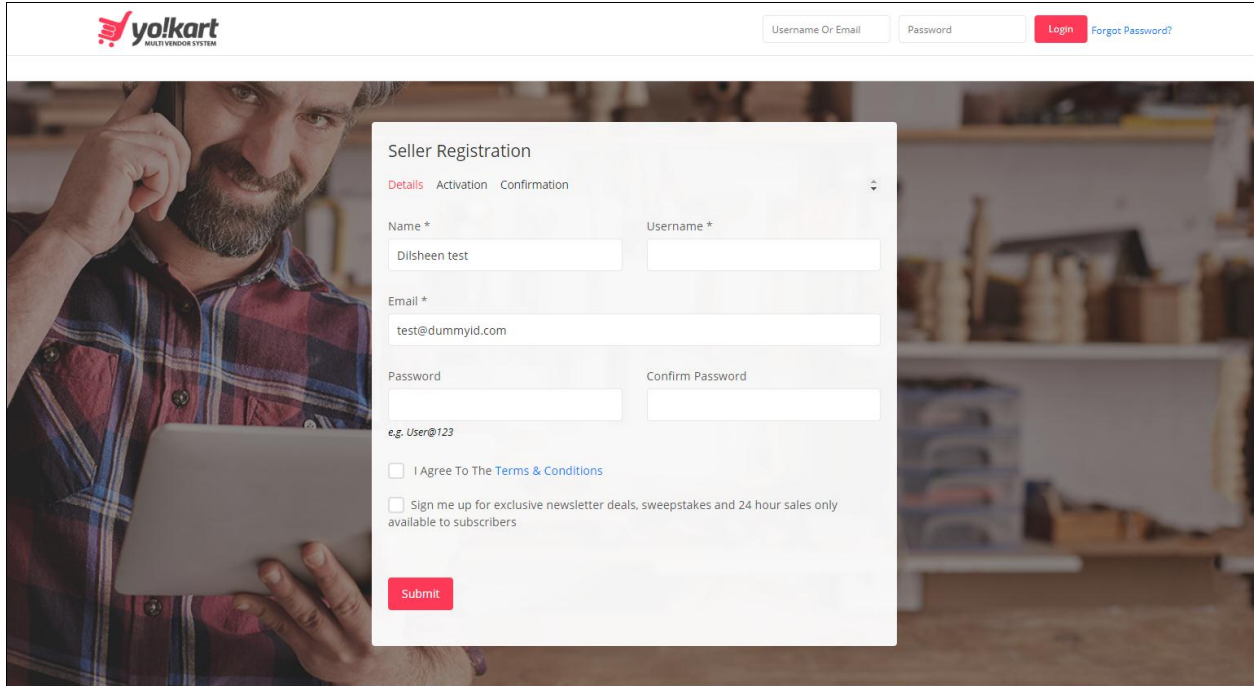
yo!kart
MULTI VENDOR SYSTEM

Username Or Email
Password
Login
Forgot Password?

Seller Registration

Details Activation Confirmation

Name *
Dilsheen test

Username *

Email *
test@dummyid.com

Password

Confirm Password

e.g. User@123

I Agree To The Terms & Conditions

Sign me up for exclusive newsletter deals, sweepstakes and 24 hour sales only available to subscribers

Submit